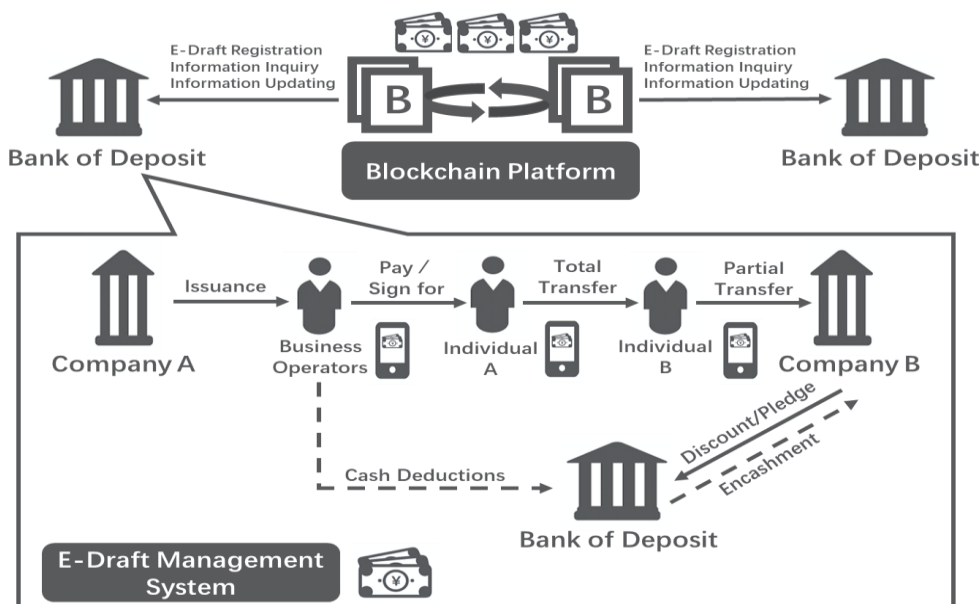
E-Draft Registration
Information Inquiry
Information Updating

E-Draft Registration
Information Inquiry
Information Updating

Bank of Deposit

Blockchain Platform

Bank of Deposit

Company A

Issuance

Business Operators

Pay / Sign for

Individual A

Total Transfer

Individual B

Partial Transfer

Company B

Discount/Pledge

Encashment

Cash Deductions

Bank of Deposit

E-Draft Management System